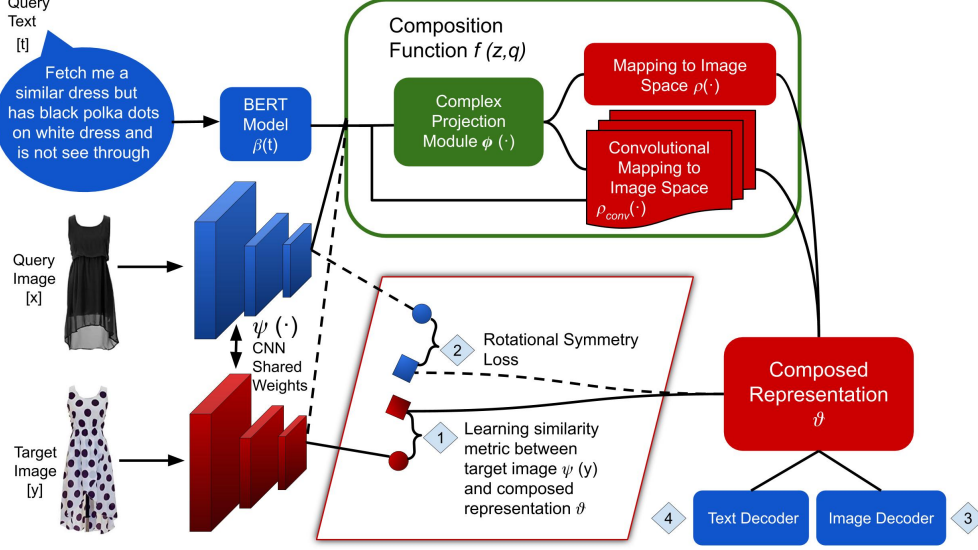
Query Text [t]

Fetch me a similar dress but has black polka dots on white dress and is not see through

BERT Model $\beta$(t)

Composition Function $f$ $(z,q)$

Complex Projection Module $\varphi$ $(\cdot)$

Mapping to Image Space $\rho(\cdot)$

Convolutional Mapping to Image Space

$\rho_{conv}(\cdot)$

Query Image [x]

$\psi$ $(\cdot)$

CNN Shared Weights

Target Image [y]

2 Rotational Symmetry Loss

1 Learning similarity metric between target image $\psi$ (y) and composed representation $\vartheta$

Composed Representation $\vartheta$

4 Text Decoder

Image Decoder 3